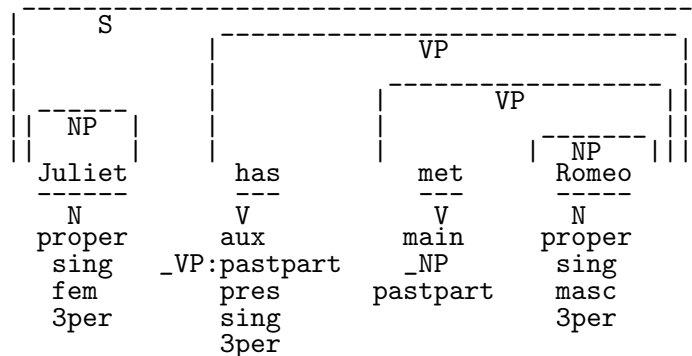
S

VP

VP

NP

NP

Juliet has met Romeo

| N | V | V | N |
|---|---|---|---|
| proper | aux | main | proper |
| sing | _VP:pastpart | _NP | sing |
| fem | pres | pastpart | masc |
| 3per | sing | | 3per |
| | 3per | | |